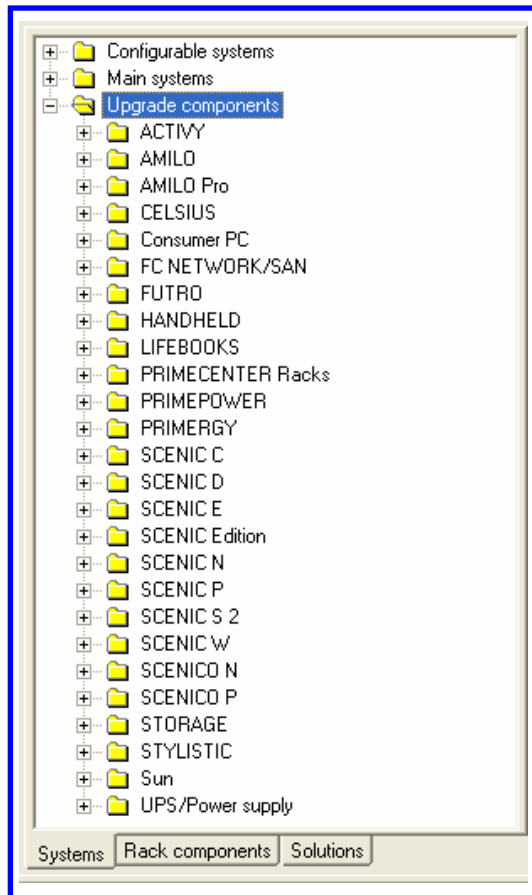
Configurable systems
Main systems
Upgrade components
ACTIVY
AMILO
AMILO Pro
CELSIUS
Consumer PC
FC NETWORK/SAN
FUTRO
HANDHELD
LIFEBOOKS
PRIMECENTER Racks
PRIMEPOWER
PRIMERGY
SCENIC C
SCENIC D
SCENIC E
SCENIC Edition
SCENIC N
SCENIC P
SCENIC S 2
SCENIC W
SCENICO N
SCENICO P
STORAGE
STYLISTIC
Sun
UPS/Power supply

Systems | Rack components | Solutions